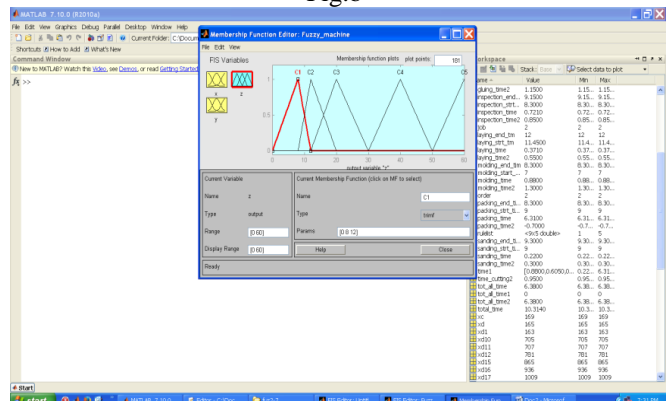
Fig.6

MATLAB 7.10.0 (R2010a)
File Edit View Graphics Debug Parallel Desktop Window Help
Current Folder: C:\Docum
Shortcuts How to Add What's New
Command Window
New to MATLAB? Watch this Video, see Demos, or read Getting Started
fx >>

Membership Function Editor: Fuzzy_machine
File Edit View
FIS Variables
x
z
y
Membership function plots plot points: 181
C1 C2 C3 C4 C5
1
0.5
0
0 10 20 30 40 50 60
output variable "z"
Current Variable
Name z
Type output
Range [0 60]
Display Range [0 60]
Current Membership Function (click on MF to select)
Name C1
Type trimf
Params [0 8 12]
Help Close
Ready

Workspace
Stack: Base Select data to plot
Name Value Min Max
gluing_time2 1.1500 1.15... 1.15...
inspection_end... 9.1500 9.15... 9.15...
inspection_strt... 8.3000 8.30... 8.30...
inspection_time 0.7210 0.72... 0.72...
inspection_time2 0.8500 0.85... 0.85...
job 2 2 2
laying_end_tm 12 12 12
laying_strt_tm 11.4500 11.4... 11.4...
laying_time 0.3710 0.37... 0.37...
laying_time2 0.5500 0.55... 0.55...
molding_end_tm 8.3000 8.30... 8.30...
molding_start_... 7 7 7
molding_time 0.8800 0.88... 0.88...
molding_time2 1.3000 1.30... 1.30...
order 2 2 2
packing_end_ti... 8.3000 8.30... 8.30...
packing_strt_ti... 9 9 9
packing_time 6.3100 6.31... 6.31...
packing_time2 -0.7000 -0.7... -0.7...
ruleb <9x5 double> 1 5
sanding_end_ti... 9.3000 9.30... 9.30...
sanding_strt_ti... 9 9 9
sanding_time 0.2200 0.22... 0.22...
sanding_time2 0.3000 0.30... 0.30...
time1 [0.0800,0.6050,0... 0.22... 6.31...
time_cutting2 0.9500 0.95... 0.95...
tot_all_time 6.3800 6.38... 6.38...
tot_all_time1 0 0 0
tot_all_time2 6.3800 6.38... 6.38...
total_time 10.3140 10.3... 10.3...
xc 169 169 169
xd 165 165 165
xd1 163 163 163
xd10 705 705 705
xd11 707 707 707
xd12 781 781 781
xd15 865 865 865
xd16 936 936 936
xd17 1009 1009 1009

Start
start MATLAB 7.10.0 Editor - C:\Doc... 1x2-3 FIS Editor: ListR FIS Editor: Fuzz... Membership Fun... Doc1 - Microsof 7:13 PM